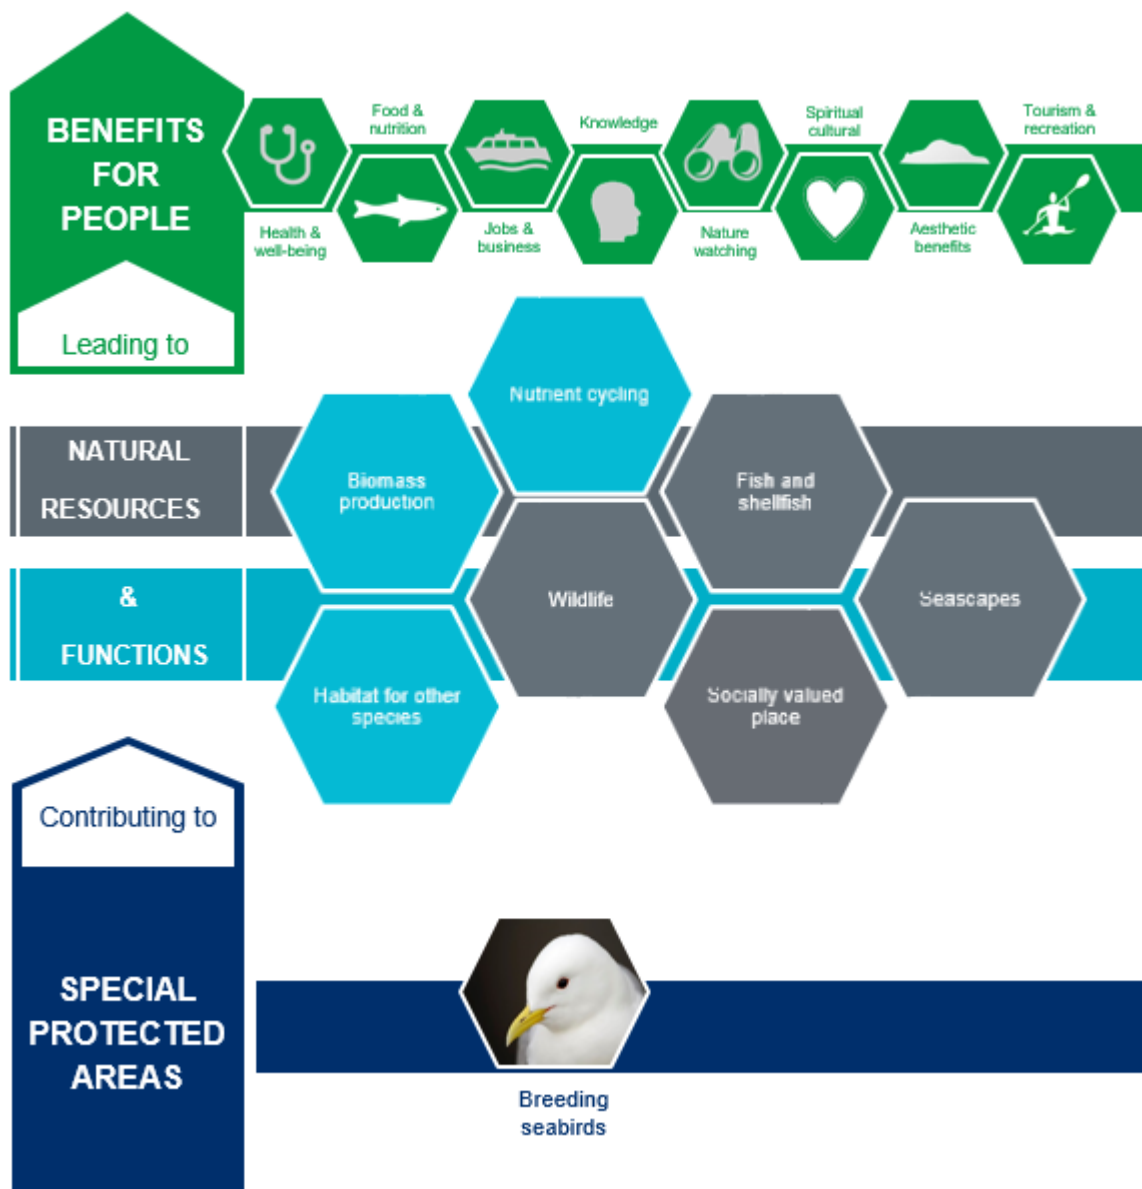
BENEFITS FOR PEOPLE

Leading to

Food & nutrition

Knowledge

Spiritual cultural

Tourism & recreation

Health & well-being

Jobs & business

Nature watching

Aesthetic benefits

NATURAL RESOURCES

& FUNCTIONS

Nutrient cycling

Biomass production

Fish and shellfish

Wildlife

Seascapes

Habitat for other species

Socially valued place

Contributing to

SPECIAL PROTECTED AREAS

Breeding seabirds